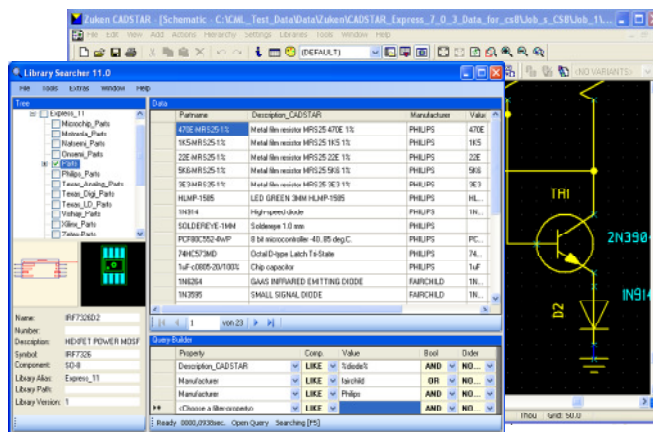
Zuken CADSTAR - [Schematic - C:\CML_Test_Data\Data\Zuken\CADSTAR_Express_7_0_3_Data_for_cs8\Job_s_CS8\Job_1\

File Edit View Add Actions Hierarchy Settings Libraries Tools Window Help

(DEFAULT)

(NO VARIANTS)

Library Searcher 11.0

File Tools Extras Window Help

Tree

Express_11
Microchip_Parts
Motorola_Parts
National_Parts
Onsemi_Parts
Parts
Philips_Parts
Texas_Analog_Parts
Texas_Digi_Parts
Texas_LD_Parts
Vishay_Parts
Xilinx_Parts
Zetex_Parts

Data

| Partname | Description_CADSTAR | Manufacturer | Valu |
|---|---|---|---|
| 470E-MRS25 1% | Metal film resistor MRS25 470E 1% | PHILIPS | 470E |
| 1K5-MRS25 1% | Metal film resistor MRS25 1K5 1% | PHILIPS | 1K5 |
| 22E-MRS25 1% | Metal film resistor MRS25 22E 1% | PHILIPS | 22E |
| 5K6-MRS25 1% | Metal film resistor MRS25 5K6 1% | PHILIPS | 5K6 |
| 3E3-MRS25 1% | Metal film resistor MRS25 3E3 1% | PHILIPS | 3E3 |
| HLMP-1585 | LED GREEN 3MM HLMP-1585 | PHILIPS | HL |
| 1N914 | High-speed diode | PHILIPS | 1N |
| SOLDEREYE-1MM | Soldereye 1.0 mm | | |
| PCF80C552-4WP | 8 bit microcontroller -40..85 deg.C. | PHILIPS | PC |
| 74HC573MD | Octal D-type Latch Tri-State | PHILIPS | 74 |
| 1uF-c0805-20/100% | Chip capacitor | PHILIPS | 1uF |
| 1N6264 | GAAS INFRARED EMITTING DIODE | FAIRCHILD | 1N |
| 1N3595 | SMALL SIGNAL DIODE | FAIRCHILD | 1N |

1 von 23

Name: IRF7326D2
Number:
Description: HEXFET POWER MOSF
Symbol: IRF7326
Component: SO-8
Library Alias: Express_11
Library Path:
Library Version: 1

Query Builder

| Property | Comp. | Value | Bool | Order |
|---|---|---|---|---|
| Description_CADSTAR | LIKE | %diode% | AND | NO... |
| Manufacturer | LIKE | fairchild | OR | NO... |
| Manufacturer | LIKE | Philips | AND | NO... |
| <Choose a filter property> | LIKE | | AND | NO... |

Ready 0000,0935sec. Open Query Searching [F5]

TH1

2N390

1N91

D2

Grid: 50.0